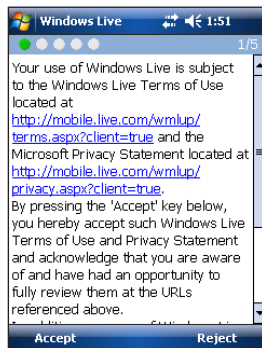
Windows Live 1:51

1/5

Your use of Windows Live is subject to the Windows Live Terms of Use located at http://mobile.live.com/wmlup/terms.aspx?client=true and the Microsoft Privacy Statement located at http://mobile.live.com/wmlup/privacy.aspx?client=true.

By pressing the 'Accept' key below, you hereby accept such Windows Live Terms of Use and Privacy Statement and acknowledge that you are aware of and have had an opportunity to fully review them at the URLs referenced above.

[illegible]

Accept Reject